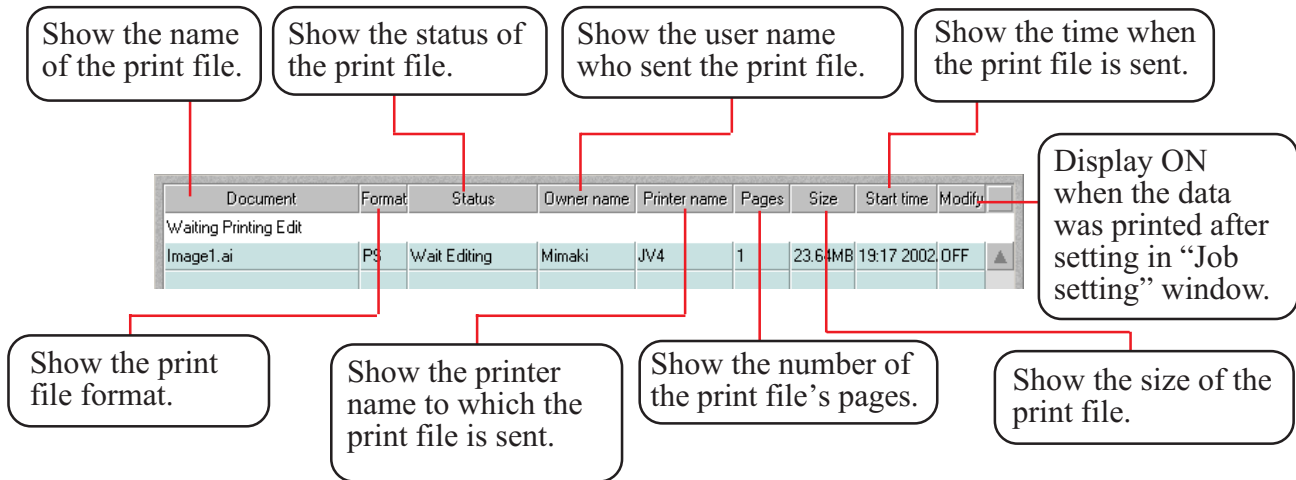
Show the name of the print file.

Show the status of the print file.

Show the user name who sent the print file.

Show the time when the print file is sent.

Display ON when the data was printed after setting in "Job setting" window.

| Document | Format | Status | Owner name | Printer name | Pages | Size | Start time | Modify |
|---|---|---|---|---|---|---|---|---|
| Waiting Printing Edit | | | | | | | | |
| Image1.ai | PS | Wait Editing | Mimaki | JV4 | 1 | 23.64MB | 19:17 2002 | OFF |

Show the print file format.

Show the printer name to which the print file is sent.

Show the number of the print file's pages.

Show the size of the print file.